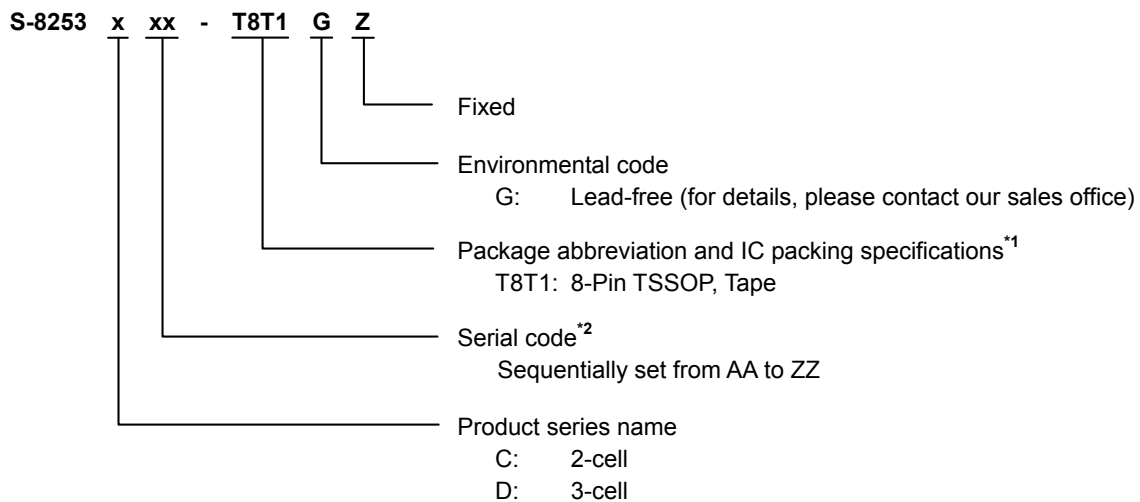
S-8253 x xx - T8T1 G Z

Fixed

Environmental code
G: Lead-free (for details, please contact our sales office)

Package abbreviation and IC packing specifications$^{*1}$
T8T1: 8-Pin TSSOP, Tape

Serial code$^{*2}$
Sequentially set from AA to ZZ

Product series name
C: 2-cell
D: 3-cell